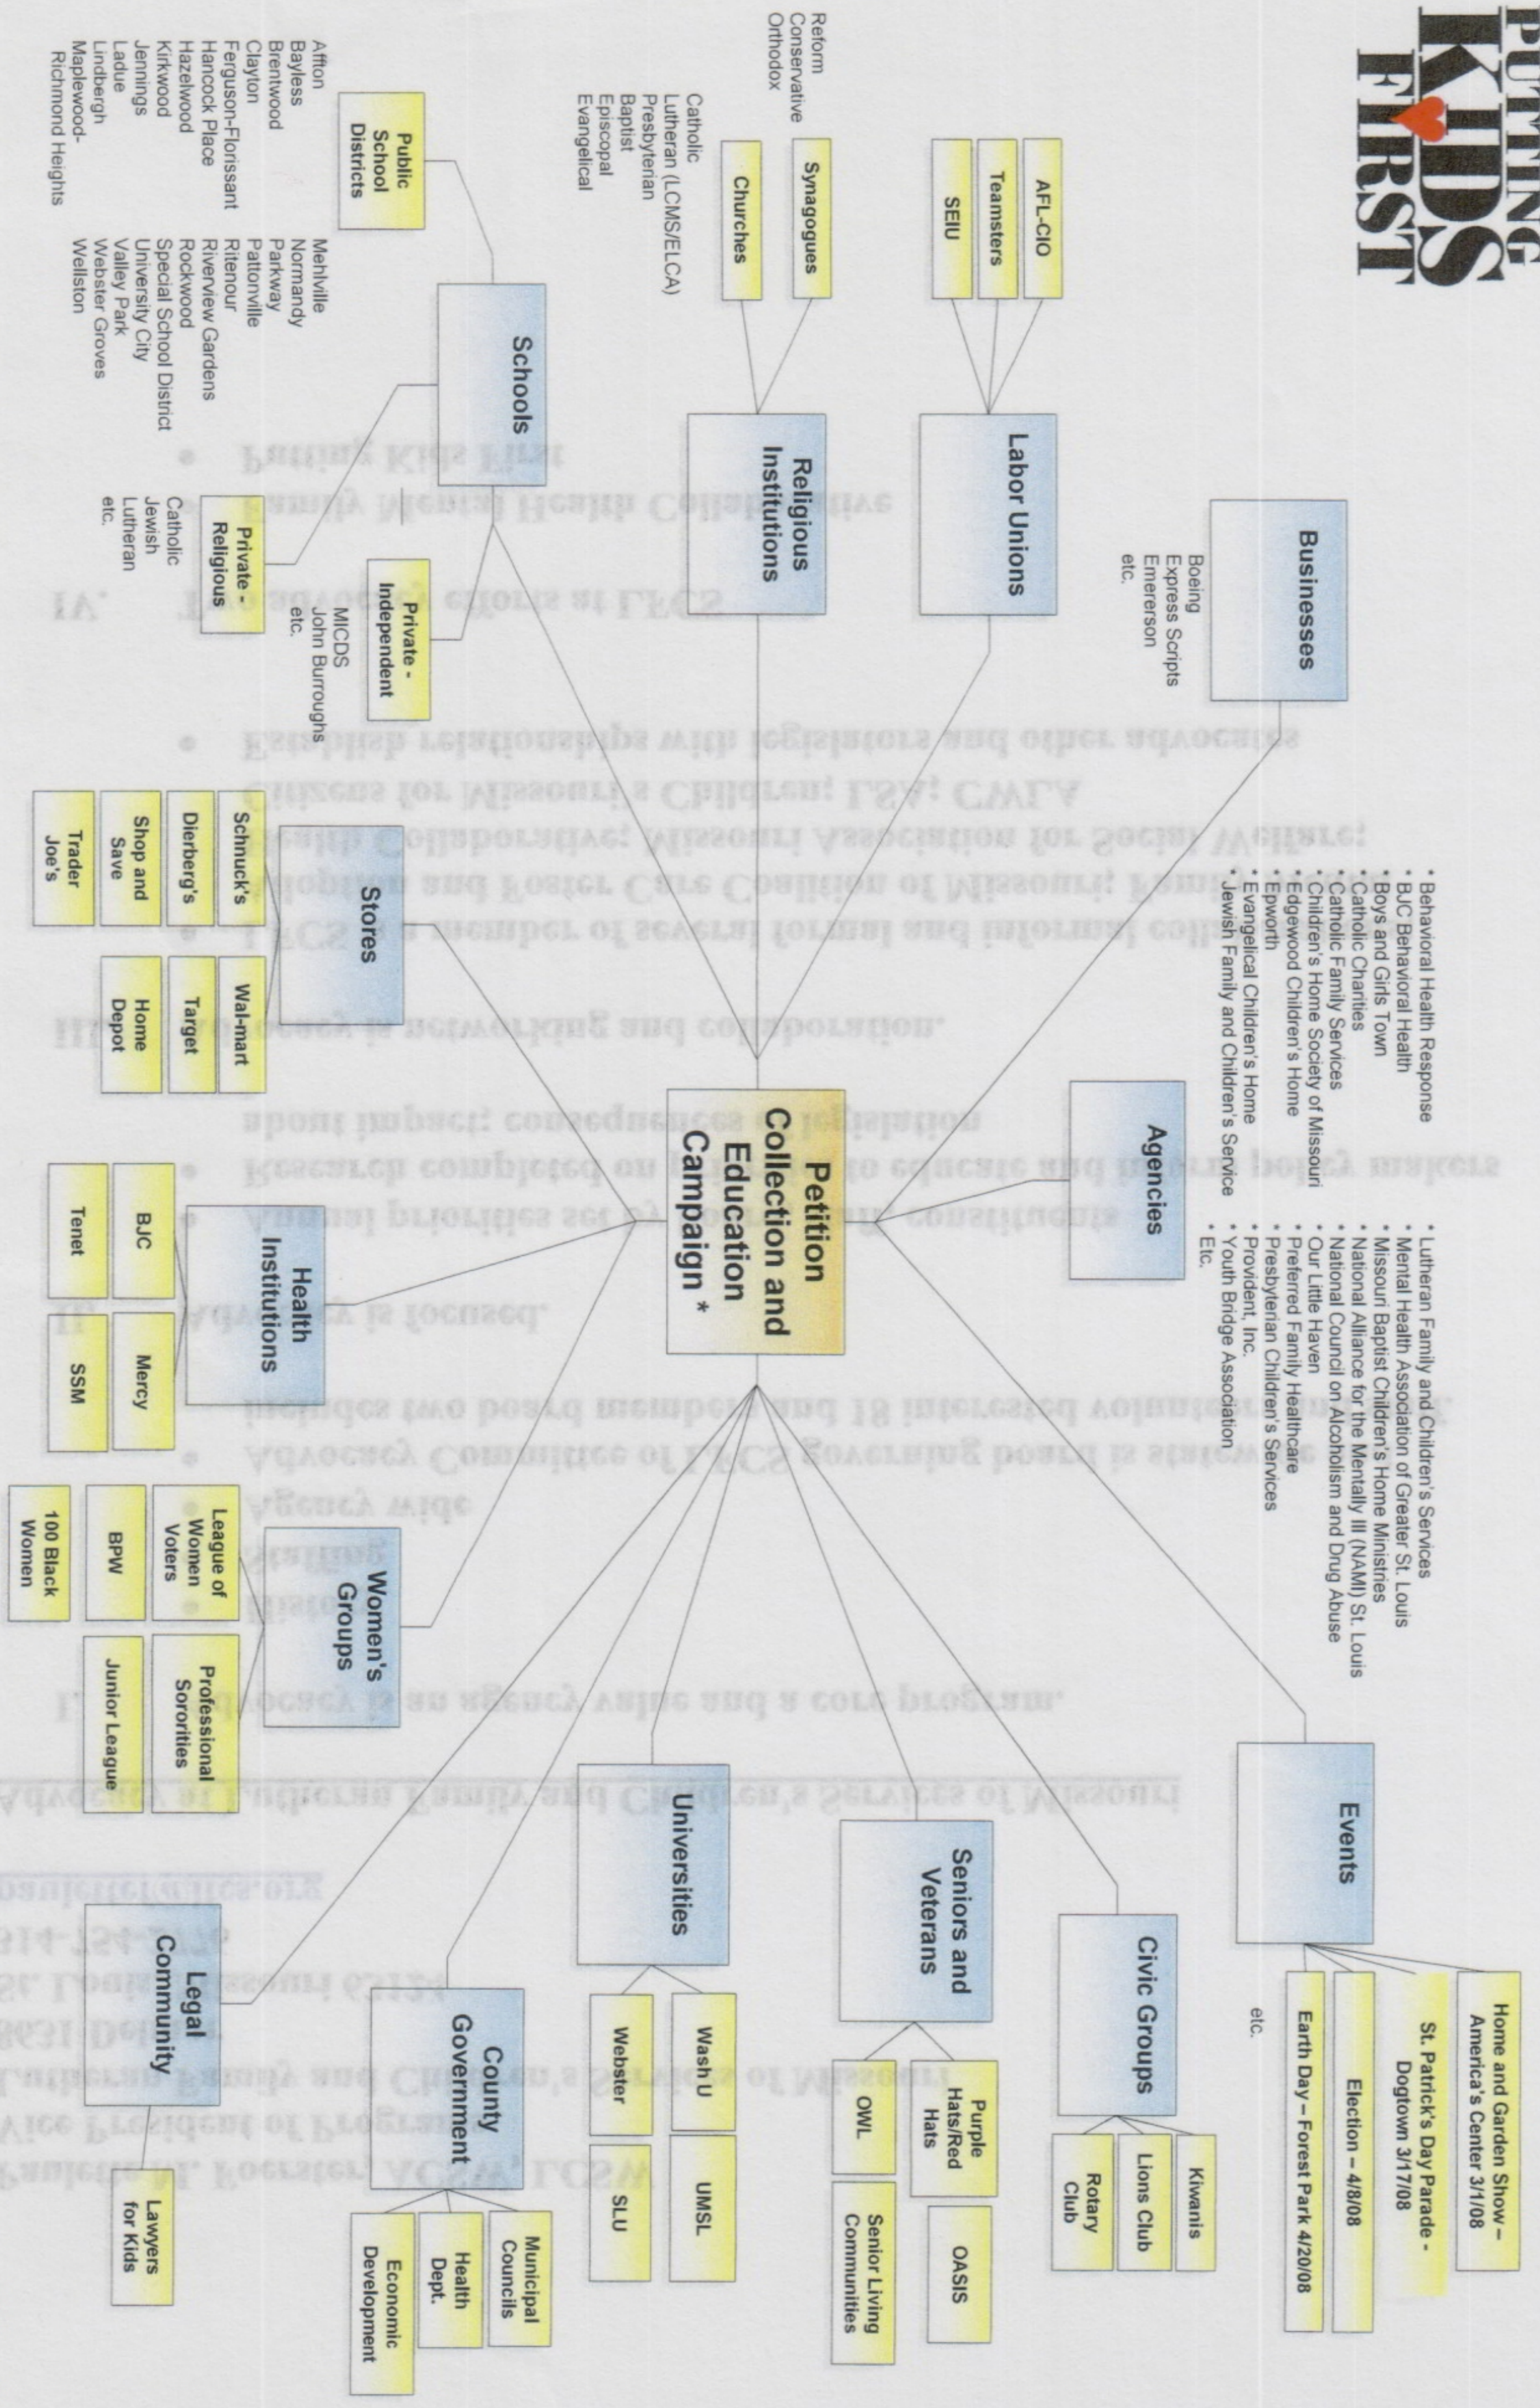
PUTTING KIDS FIRST

Petition Collection and Education Campaign *

Businesses
Boeing
Express Scripts
Emerson
etc.

Labor Unions
AFL-CIO
Teamsters
SEIU

Religious Institutions
Synagogues
Reform
Conservative
Orthodox
Churches
Catholic
Lutheran (LCMS/ELCA)
Presbyterian
Baptist
Episcopal
Evangelical

Schools
Public School Districts
Affton
Bayless
Brentwood
Clayton
Ferguson-Florissant
Hancock Place
Hazelwood
Kirkwood
Jennings
Ladue
Lindbergh
Maplewood-Richmond Heights
Mehlville
Normandy
Parkway
Pattonville
Ritenour
Riverview Gardens
Rockwood
Special School District
University City
Valley Park
Webster Groves
Wellston
Private - Independent
MICDS
John Burroughs
etc.
Private - Religious
Catholic
Jewish
Lutheran
etc.

Stores
Schnuck's
Dierberg's
Shop and Save
Trader Joe's
Wal-mart
Target
Home Depot

Health Institutions
BJC
Tenet
Mercy
SSM

Women's Groups
League of Women Voters
BPW
100 Black Women
Professional Sororities
Junior League

Agencies
• Behavioral Health Response
• BJC Behavioral Health
• Boys and Girls Town
• Catholic Charities
• Catholic Family Services
• Children's Home Society of Missouri
• Edgewood Children's Home
• Epworth
• Evangelical Children's Home
• Jewish Family and Children's Service
• Lutheran Family and Children's Services
• Mental Health Association of Greater St. Louis
• Missouri Baptist Children's Home Ministries
• National Alliance for the Mentally Ill (NAMI) St. Louis
• National Council on Alcoholism and Drug Abuse
• Our Little Haven
• Preferred Family Healthcare
• Presbyterian Children's Services
• Provident, Inc.
• Youth Bridge Association
• Etc.

Events
Home and Garden Show – America's Center 3/1/08
St. Patrick's Day Parade - Dogtown 3/17/08
Election – 4/8/08
Earth Day – Forest Park 4/20/08
etc.

Civic Groups
Kiwanis
Lions Club
Rotary Club

Seniors and Veterans
Purple Hats/Red Hats
OWL
OASIS
Senior Living Communities

Universities
WashU
Webster
UMSL
SLU

County Government
Municipal Councils
Health Dept.
Economic Development

Legal Community
Lawyers for Kids